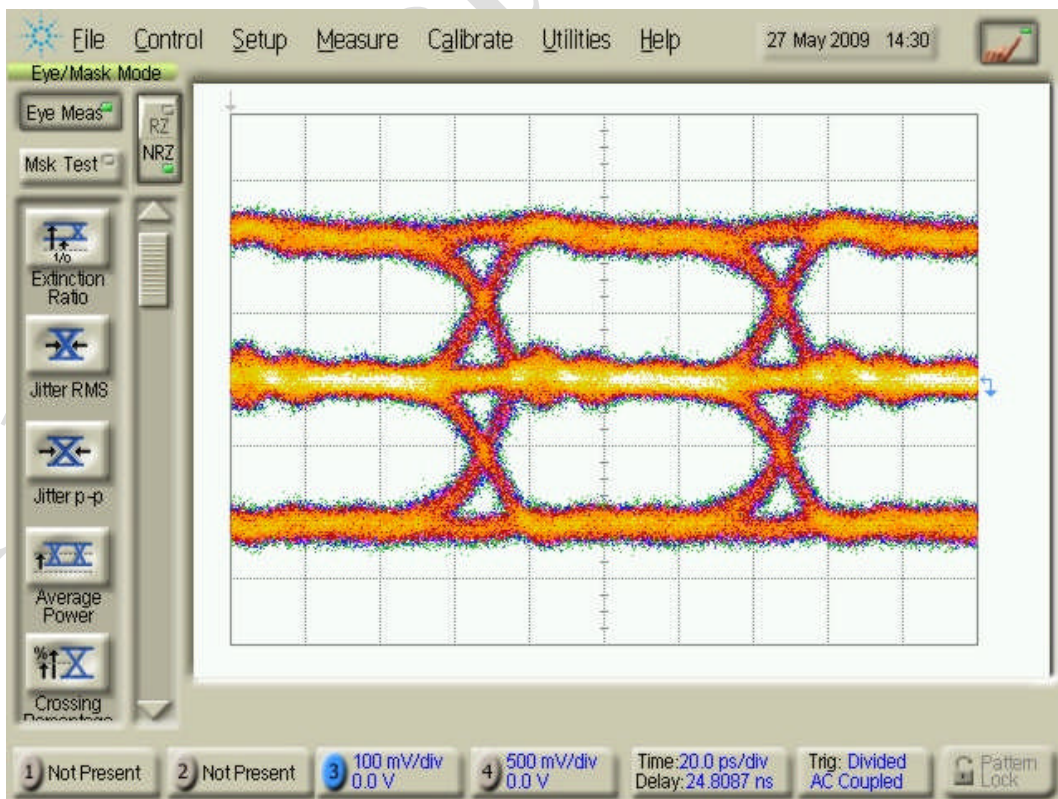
File Control Setup Measure Calibrate Utilities Help 27 May 2009 14:30

Eye/Mask Mode

Eye Meas

Msk Test

RZ

NRZ

1/0

Extinction Ratio

Jitter RMS

Jitter p-p

Average Power

%

Crossing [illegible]

1 Not Present

2 Not Present

3 100 mV/div 0.0 V

4 500 mV/div 0.0 V

Time: 20.0 ps/div Delay: 24.8087 ns

Trig: Divided AC Coupled

Pattern Lock